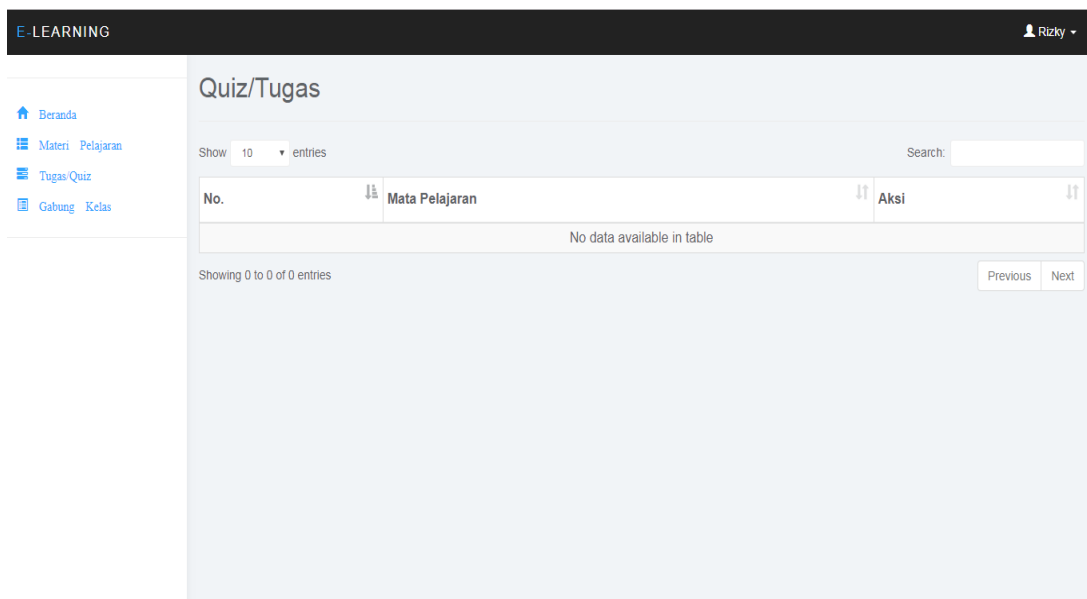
E-LEARNING

Rizky

Beranda
Materi Pelajaran
Tugas/Quiz
Gabung Kelas

Quiz/Tugas

Show 10 entries

Search:

| No. | Mata Pelajaran | Aksi |
|---|---|---|
| No data available in table | | |

Showing 0 to 0 of 0 entries

Previous Next